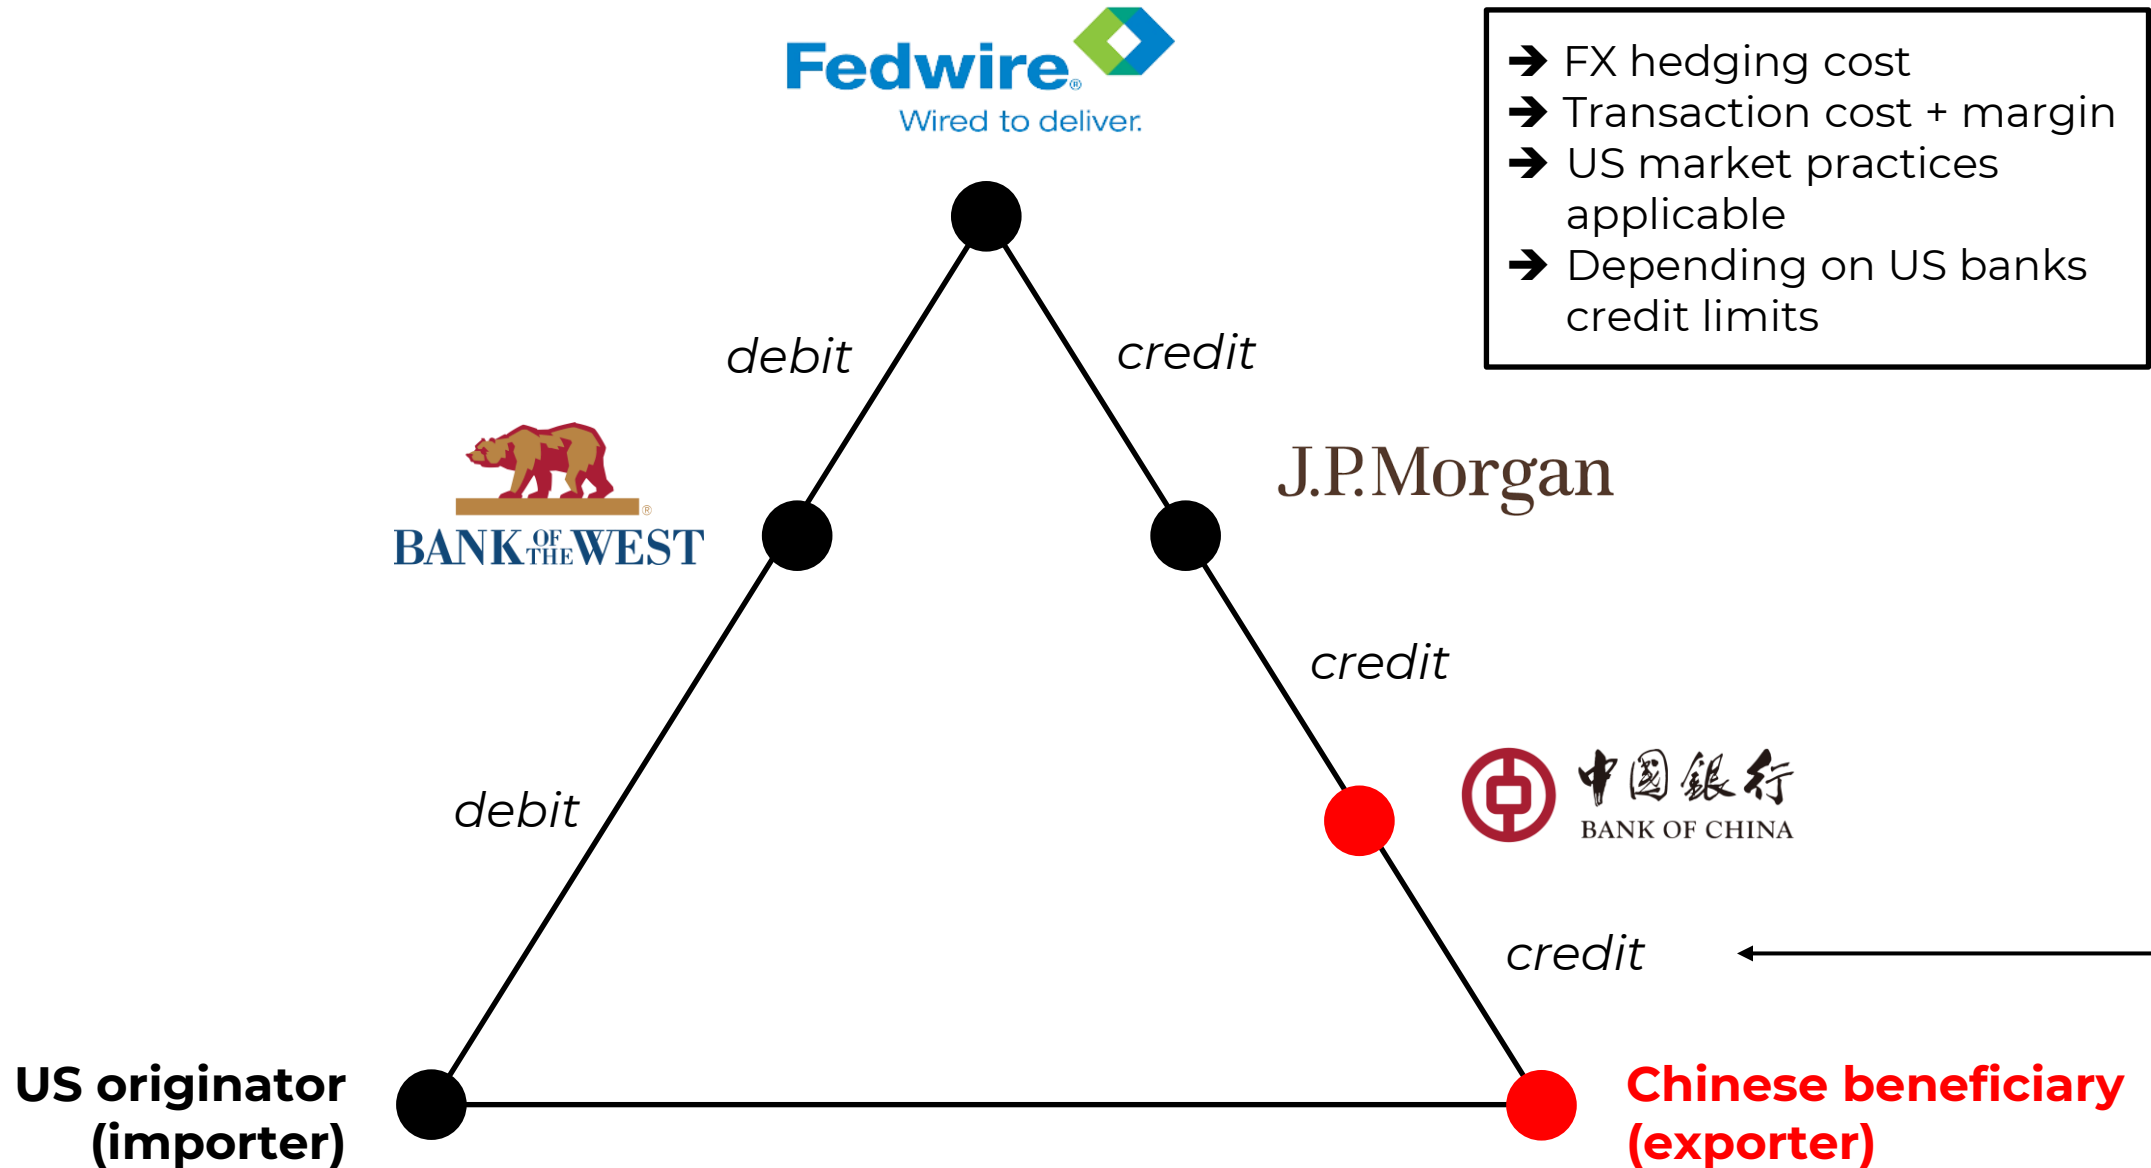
Fedwire
Wired to deliver.

➔ FX hedging cost
➔ Transaction cost + margin
➔ US market practices applicable
➔ Depending on US banks credit limits

debit

credit

BANK OF THE WEST

J.P.Morgan

credit

中國銀行
BANK OF CHINA

debit

credit

US originator (importer)

Chinese beneficiary (exporter)